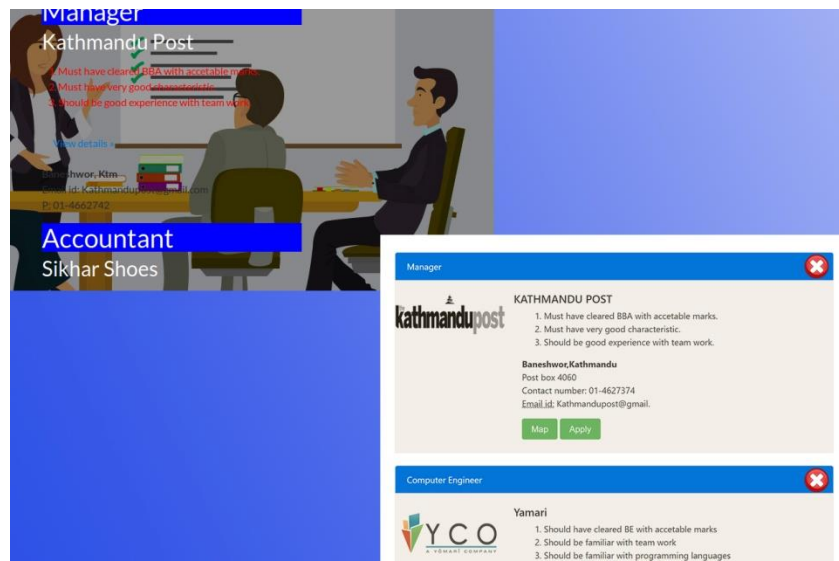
Manager
Kathmandu Post

1. Must have cleared BBA with accetable marks.
2. Must have very good characteristic.
3. Should be good experience with team work.

View details »

Baneshwor, Ktm
Email id: Kathmandupost@gmail.com
P: 01-4662742

Accountant
Sikhar Shoes

Manager

kathmandupost

KATHMANDU POST
1. Must have cleared BBA with accetable marks.
2. Must have very good characteristic.
3. Should be good experience with team work.

Baneshwor,Kathmandu
Post box 4060
Contact number: 01-4627374
Email id: Kathmandupost@gmail.

Map Apply

Computer Engineer

YCO
A YOMARI COMPANY

Yamari
1. Should have cleared BE with accetable marks
2. Should be familiar with team work
3. Should be familiar with programming languages